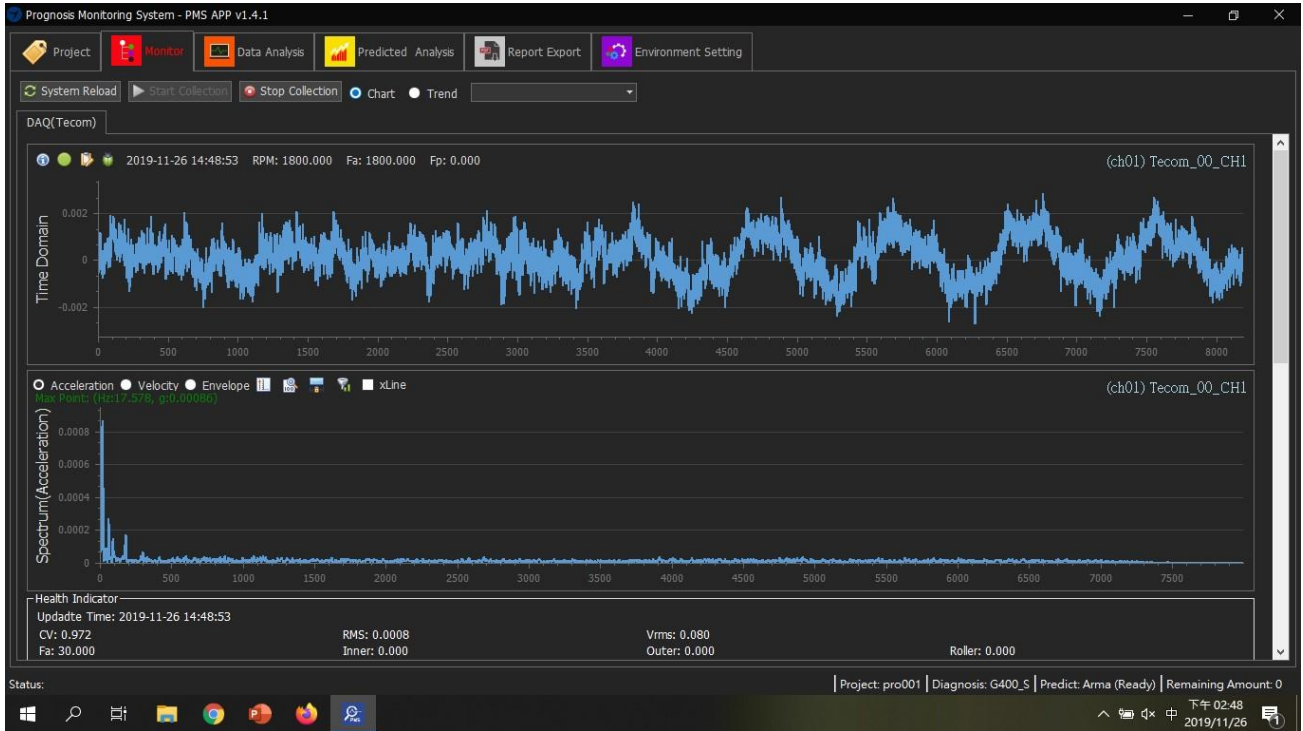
Prognosis Monitoring System - PMS APP v1.4.1

Project | Monitor | Data Analysis | Predicted Analysis | Report Export | Environment Setting

System Reload | Start Collection | Stop Collection | Chart | Trend

DAQ(Tecom)

2019-11-26 14:48:53 RPM: 1800.000 Fa: 1800.000 Fp: 0.000

(ch01) Tecom_00_CH1

Time Domain

0.002
0
-0.002

0 500 1000 1500 2000 2500 3000 3500 4000 4500 5000 5500 6000 6500 7000 7500 8000

Acceleration Velocity Envelope xLine

Max Point: (Hz:17.578, g:0.00086)

(ch01) Tecom_00_CH1

Spectrum(Acceleration)

0.0008
0.0006
0.0004
0.0002
0

0 500 1000 1500 2000 2500 3000 3500 4000 4500 5000 5500 6000 6500 7000 7500

Health Indicator
Updadte Time: 2019-11-26 14:48:53
CV: 0.972 RMS: 0.0008 Vrms: 0.080
Fa: 30.000 Inner: 0.000 Outer: 0.000 Roller: 0.000

Status:

Project: pro001 | Diagnosis: G400_S | Predict: Arma (Ready) | Remaining Amount: 0

PMS

中 下午 02:48
2019/11/26